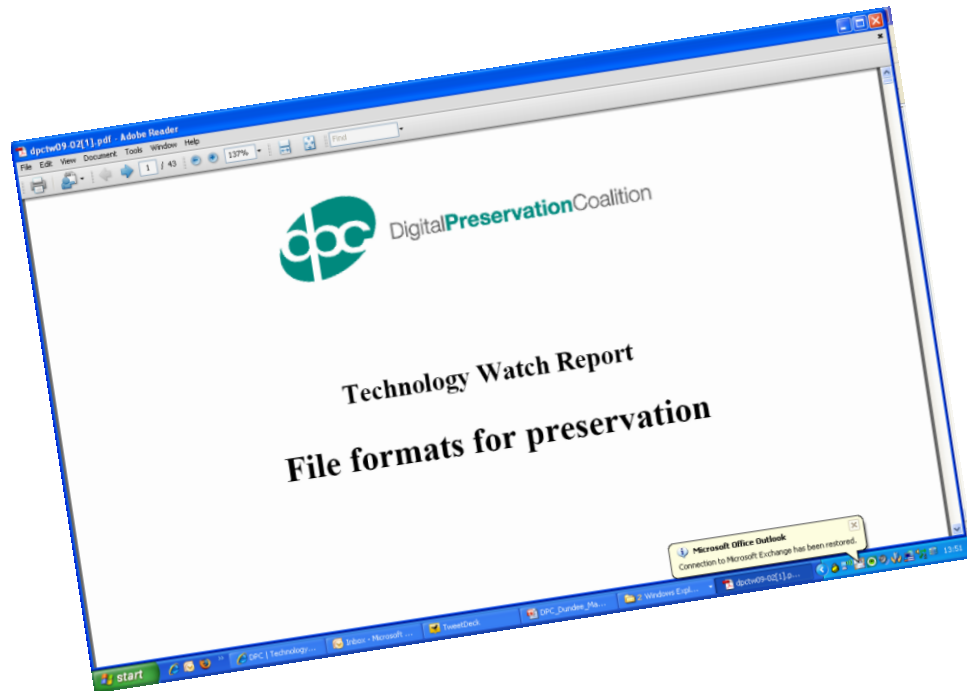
dpctw09-02[1].pdf - Adobe Reader

File Edit View Document Tools Window Help

1 / 43 137% Find

dpc DigitalPreservationCoalition

Technology Watch Report

File formats for preservation

Microsoft Office Outlook
Connection to Microsoft Exchange has been restored.

start DPC | Technology... Inbox - Microsoft ... TweetDeck DPC_Dundee_Ma... 2 Windows Expl... dpctw09-02[1].p... 13:51